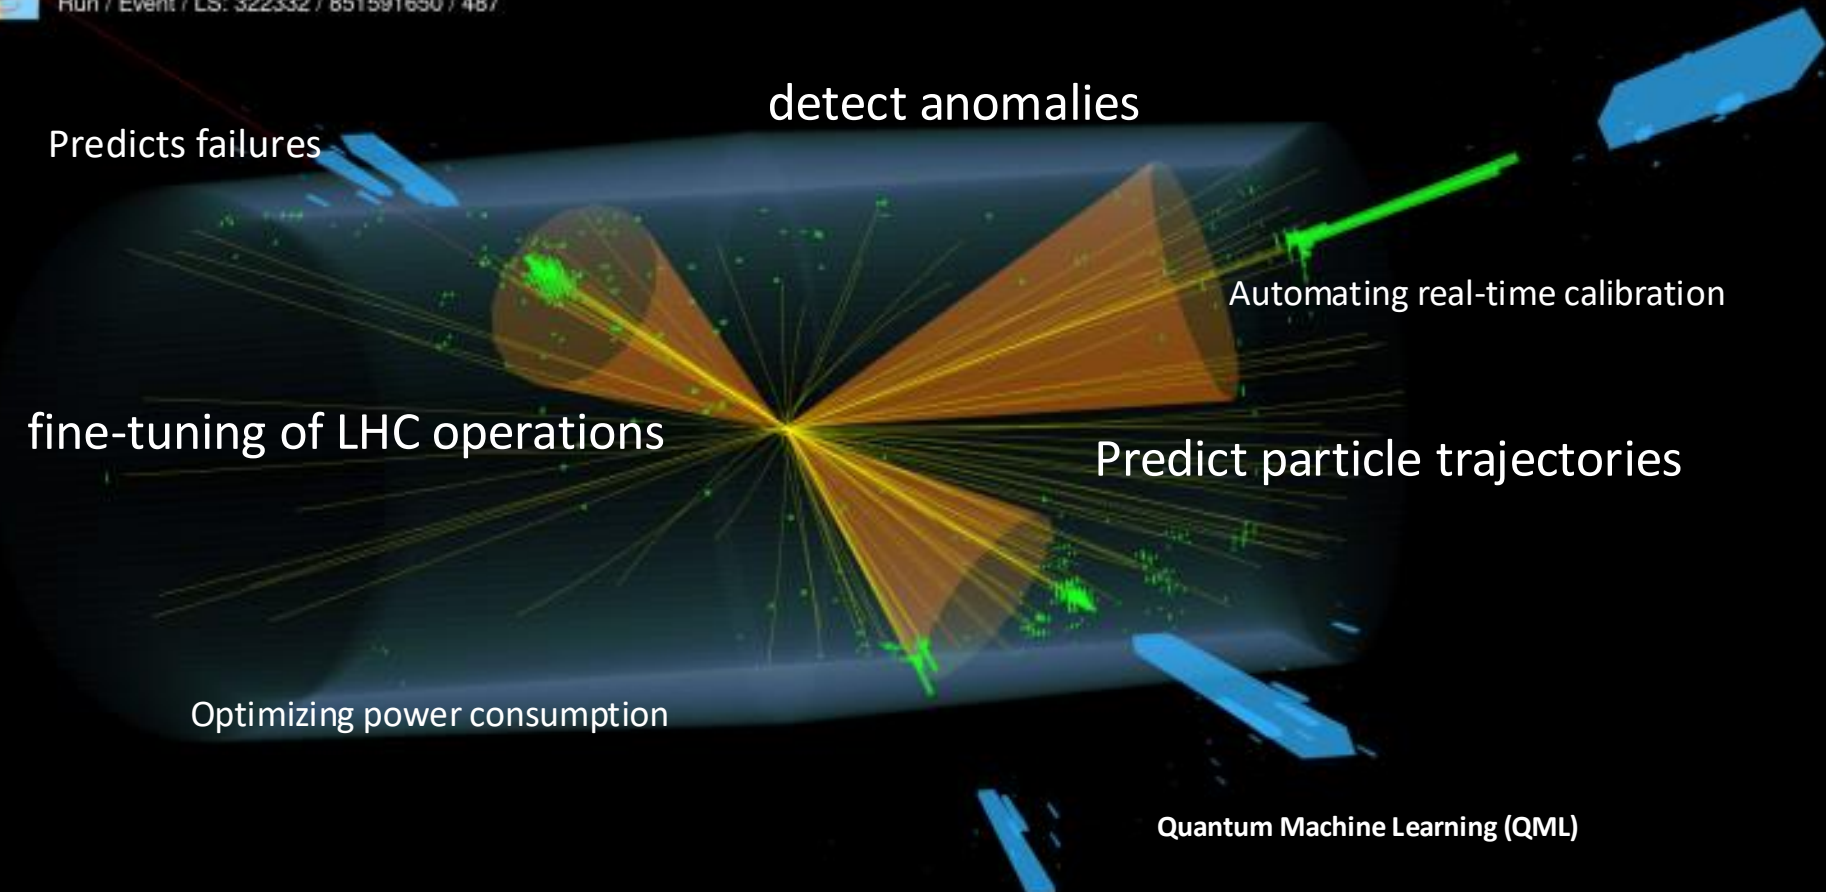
Run / Event / LS: 322332 / 851591650 / 487

detect anomalies

Predicts failures

Automating real-time calibration

fine-tuning of LHC operations

Predict particle trajectories

Optimizing power consumption

Quantum Machine Learning (QML)